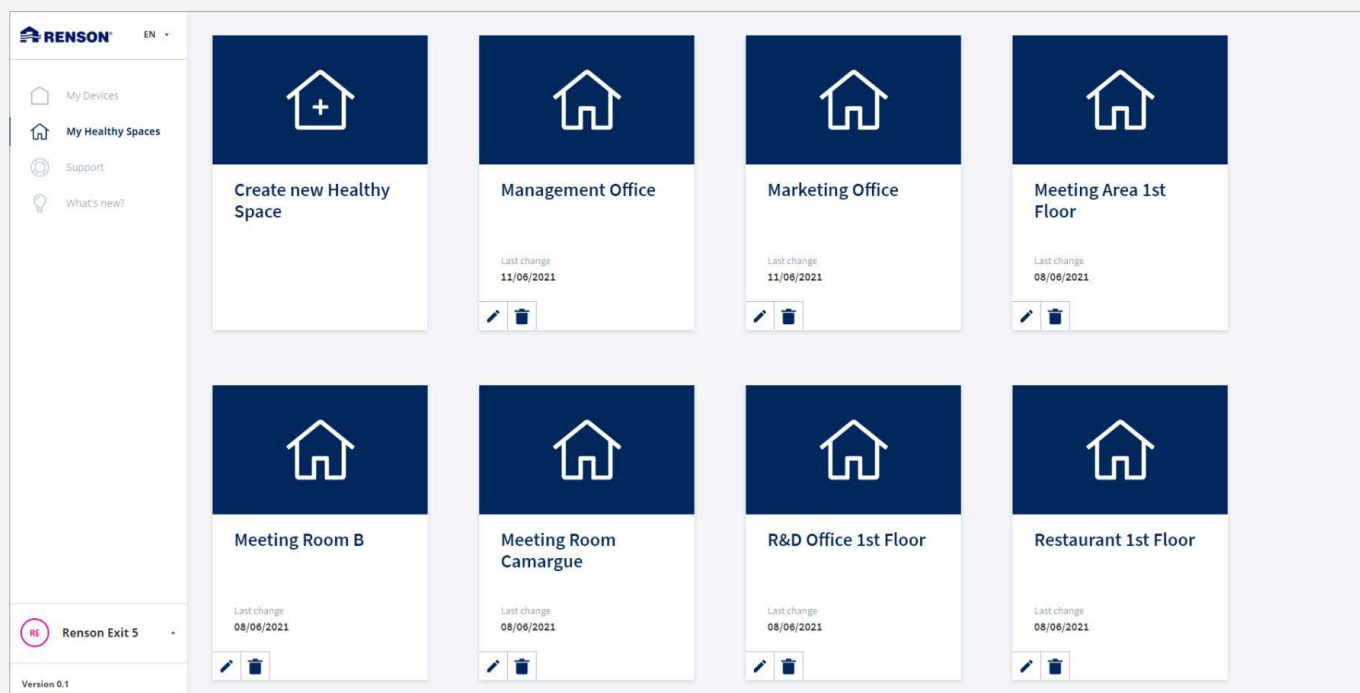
RENSON EN

My Devices
My Healthy Spaces
Support
What's new?

Create new Healthy Space

Management Office
Last change
11/06/2021

Marketing Office
Last change
11/06/2021

Meeting Area 1st Floor
Last change
08/06/2021

Meeting Room B
Last change
08/06/2021

Meeting Room Camargue
Last change
08/06/2021

R&D Office 1st Floor
Last change
08/06/2021

Restaurant 1st Floor
Last change
08/06/2021

RE Renson Exit 5

Version 0.1